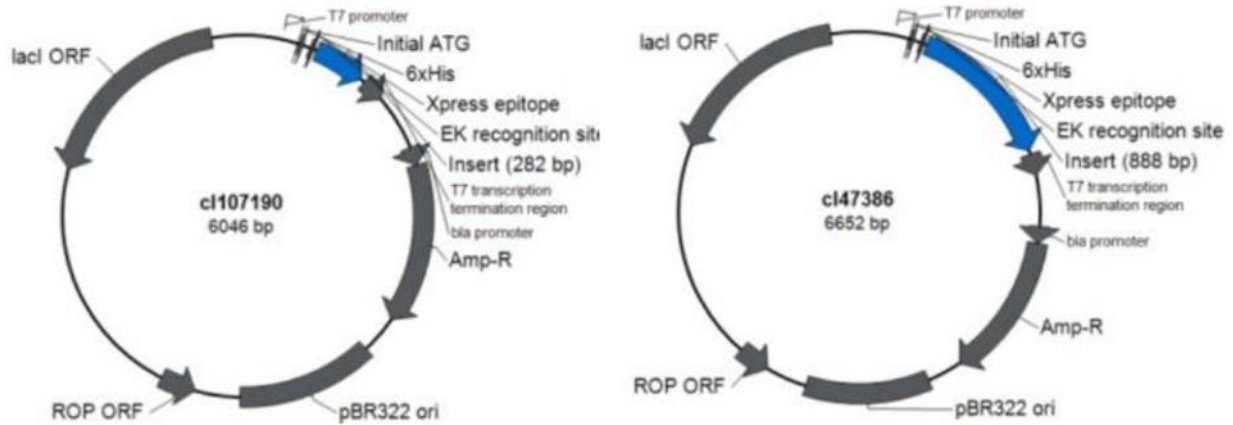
T7 promoter
lacI ORF
Initial ATG
6xHis
Xpress epitope
EK recognition sit
Insert (282 bp)
T7 transcription termination region
bla promoter
cl107190
6046 bp
Amp-R
ROP ORF
pBR322 ori

T7 promoter
lacI ORF
Initial ATG
6xHis
Xpress epitope
EK recognition site
Insert (888 bp)
T7 transcription termination region
cl47386
6652 bp
bla promoter
Amp-R
ROP ORF
pBR322 ori